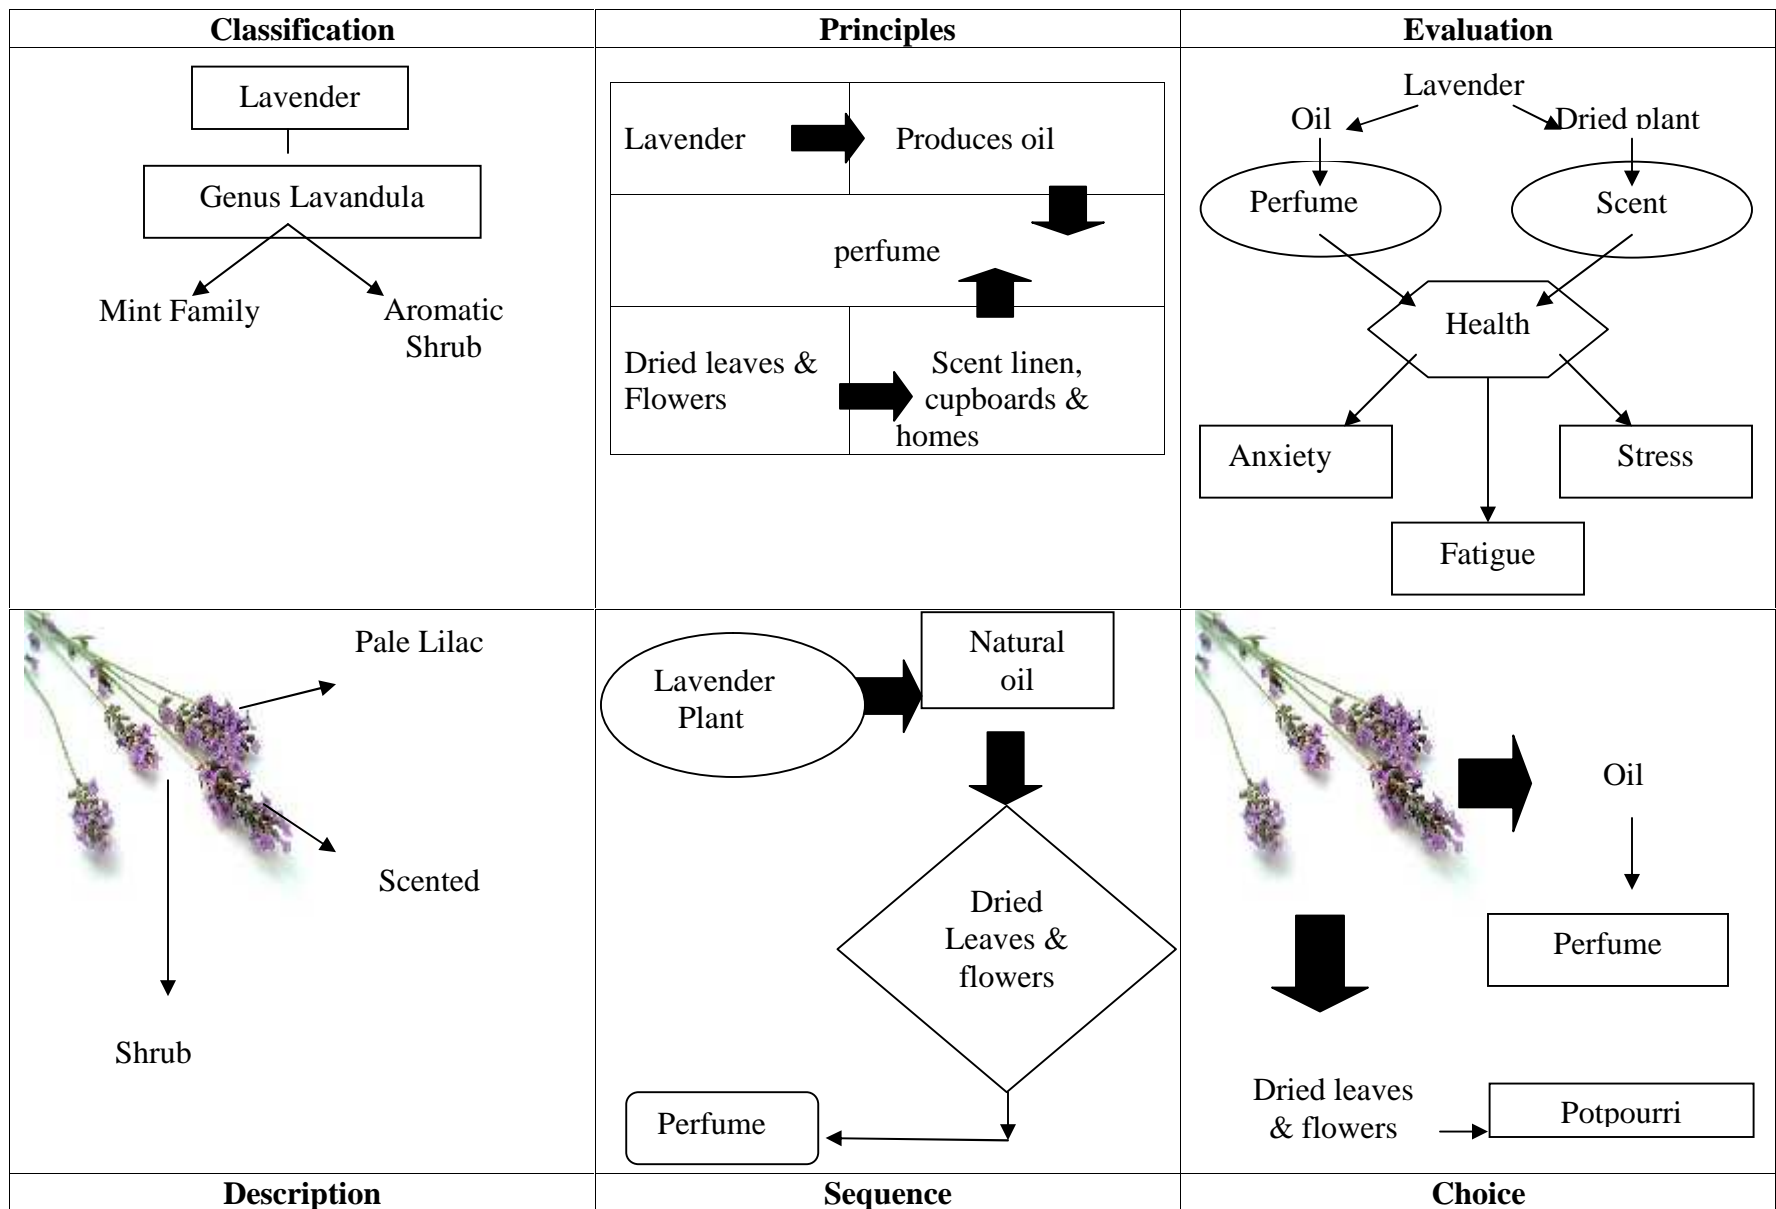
| Classification | Principles | Evaluation |
|---|---|---|
| Lavender<br>Genus Lavandula<br>Mint Family<br>Aromatic Shrub | Lavender<br>Produces oil<br>perfume<br>Dried leaves & Flowers<br>Scent linen, cupboards & homes | Lavender<br>Oil<br>Dried plant<br>Perfume<br>Scent<br>Health<br>Anxiety<br>Stress<br>Fatigue |
| Pale Lilac<br>Scented<br>Shrub | Lavender Plant<br>Natural oil<br>Dried Leaves & flowers<br>Perfume | Oil<br>Perfume<br>Dried leaves & flowers<br>Potpourri |
| Description | Sequence | Choice |